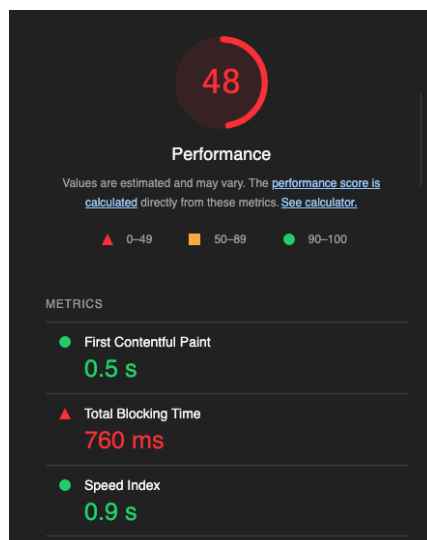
48

Performance

Values are estimated and may vary. The performance score is calculated directly from these metrics. See calculator.

0–49 50–89 90–100

METRICS

First Contentful Paint
0.5 s

Total Blocking Time
760 ms

Speed Index
0.9 s